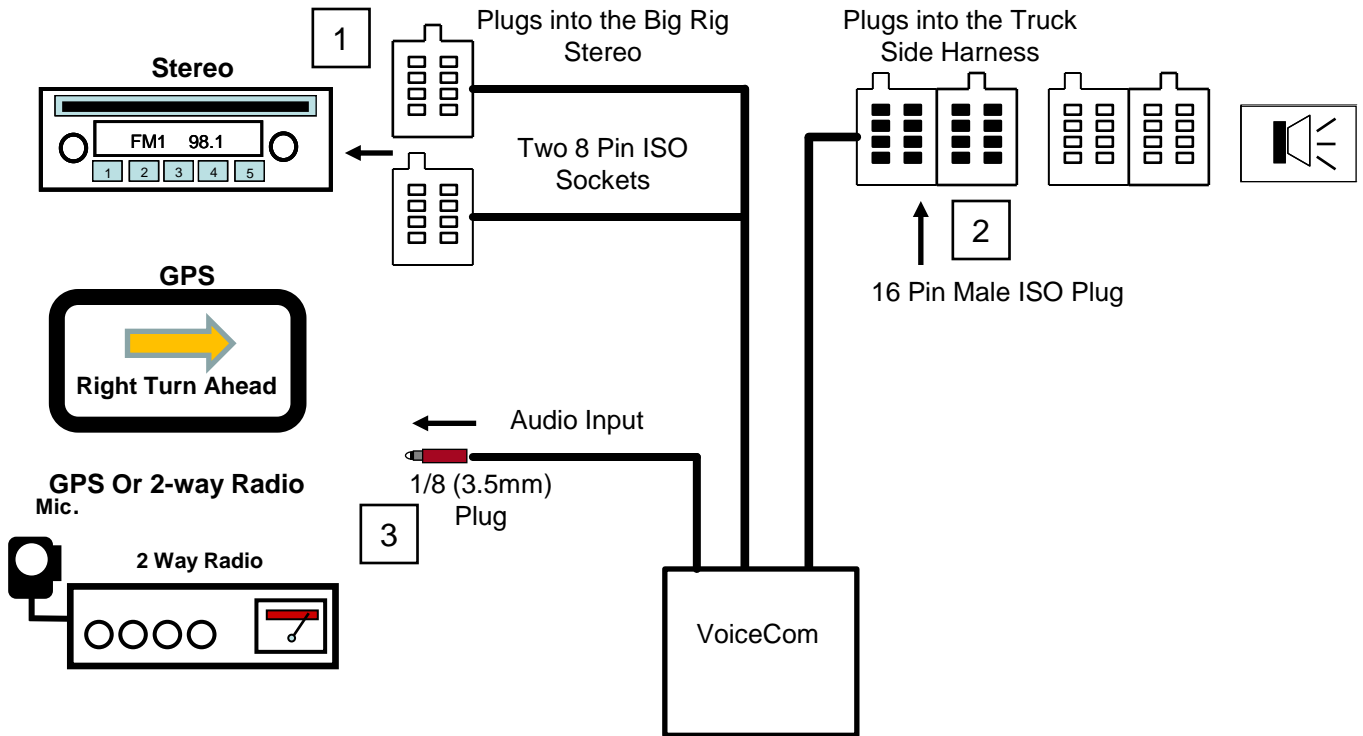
1

Plugs into the Big Rig Stereo

Plugs into the Truck Side Harness

Stereo

FM1 98.1

1 2 3 4 5

Two 8 Pin ISO Sockets

2

16 Pin Male ISO Plug

GPS

Right Turn Ahead

Audio Input

GPS Or 2-way Radio

Mic.

1/8 (3.5mm) Plug

3

2 Way Radio

VoiceCom